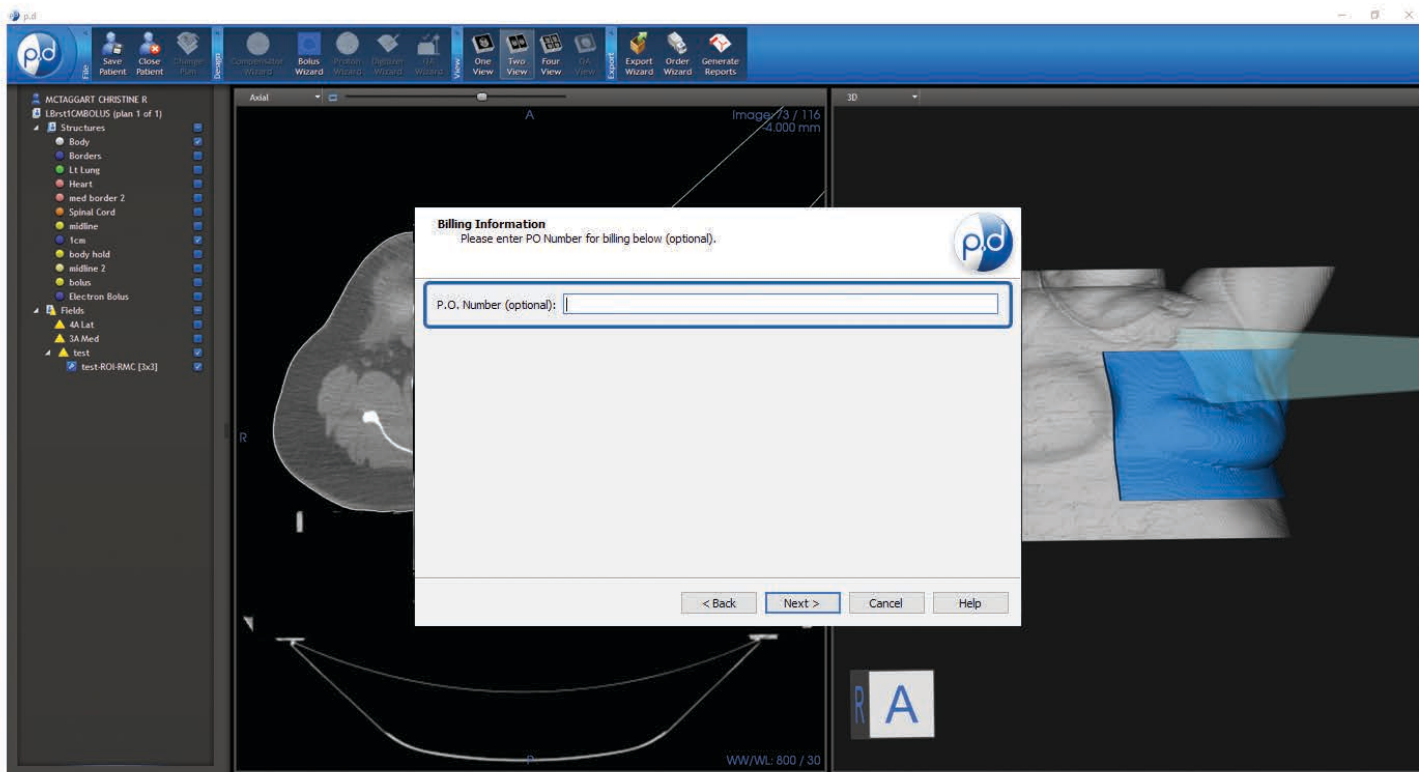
p.d

File
Save Patient
Close Patient
Change Plan

Design
Compensator Wizard
Bolus Wizard
Proton Wizard
Digitizer Wizard
QA Wizard

View
One View
Two View
Four View
QA View

Export
Export Wizard
Order Wizard
Generate Reports

MCTAGGART CHRISTINE R
LBrst1CMBOLUS (plan 1 of 1)
Structures
Body
Borders
Lt Lung
Heart
med border 2
Spinal Cord
midline
1cm
body hold
midline 2
bolus
Electron Bolus
Fields
4A Lat
3A Med
test
test-ROI-RMC [3x3]

Axial
A
Image 73 / 116
4.000 mm
R
P
WW/WL: 800 / 30

3D

Billing Information
Please enter PO Number for billing below (optional).

P.O. Number (optional):

< Back
Next >
Cancel
Help

R
A